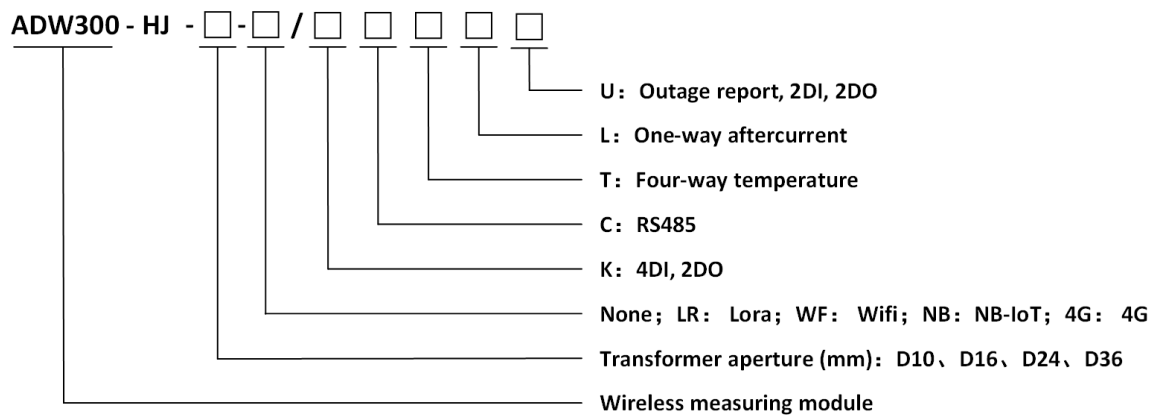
ADW300 - HJ - □ - □ / □ □ □ □ □

U：Outage report, 2DI, 2DO

L：One-way aftercurrent

T：Four-way temperature

C：RS485

K：4DI, 2DO

None；LR： Lora；WF： Wifi；NB：NB-IoT；4G： 4G

Transformer aperture (mm)：D10、D16、D24、D36

Wireless measuring module